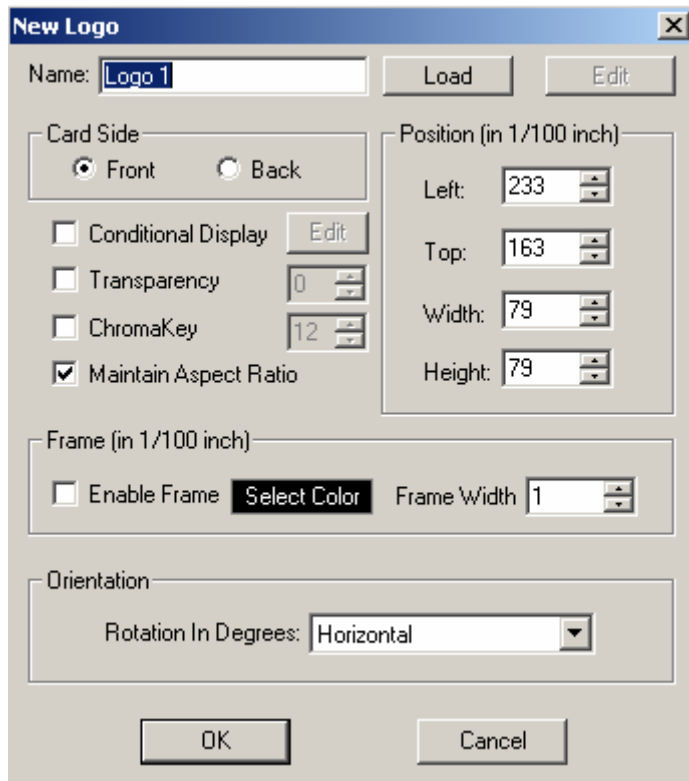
New Logo

Name: Logo 1

Load

Edit

Card Side

Front

Back

Position (in 1/100 inch)

Left: 233

Top: 163

Width: 79

Height: 79

Conditional Display

Edit

Transparency 0

ChromaKey 12

Maintain Aspect Ratio

Frame (in 1/100 inch)

Enable Frame

Select Color

Frame Width 1

Orientation

Rotation In Degrees: Horizontal

OK

Cancel